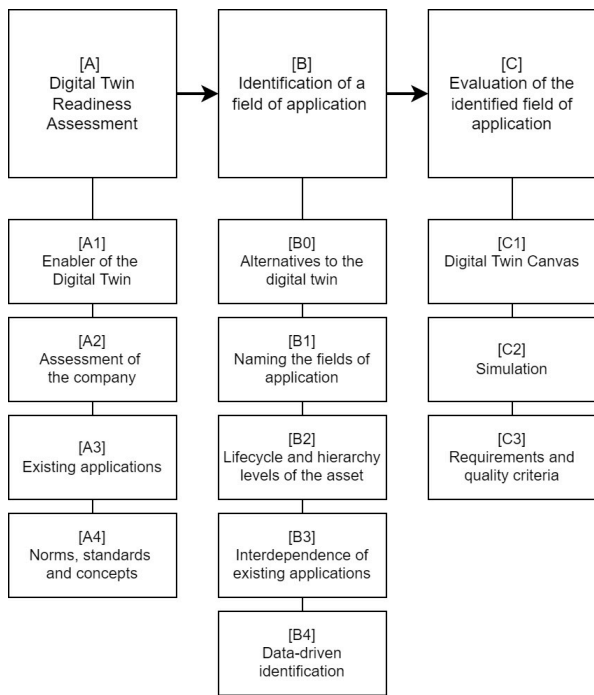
[A]
Digital Twin Readiness Assessment

[A1]
Enabler of the Digital Twin

[A2]
Assessment of the company

[A3]
Existing applications

[A4]
Norms, standards and concepts

[B]
Identification of a field of application

[B0]
Alternatives to the digital twin

[B1]
Naming the fields of application

[B2]
Lifecycle and hierarchy levels of the asset

[B3]
Interdependence of existing applications

[B4]
Data-driven identification

[C]
Evaluation of the identified field of application

[C1]
Digital Twin Canvas

[C2]
Simulation

[C3]
Requirements and quality criteria